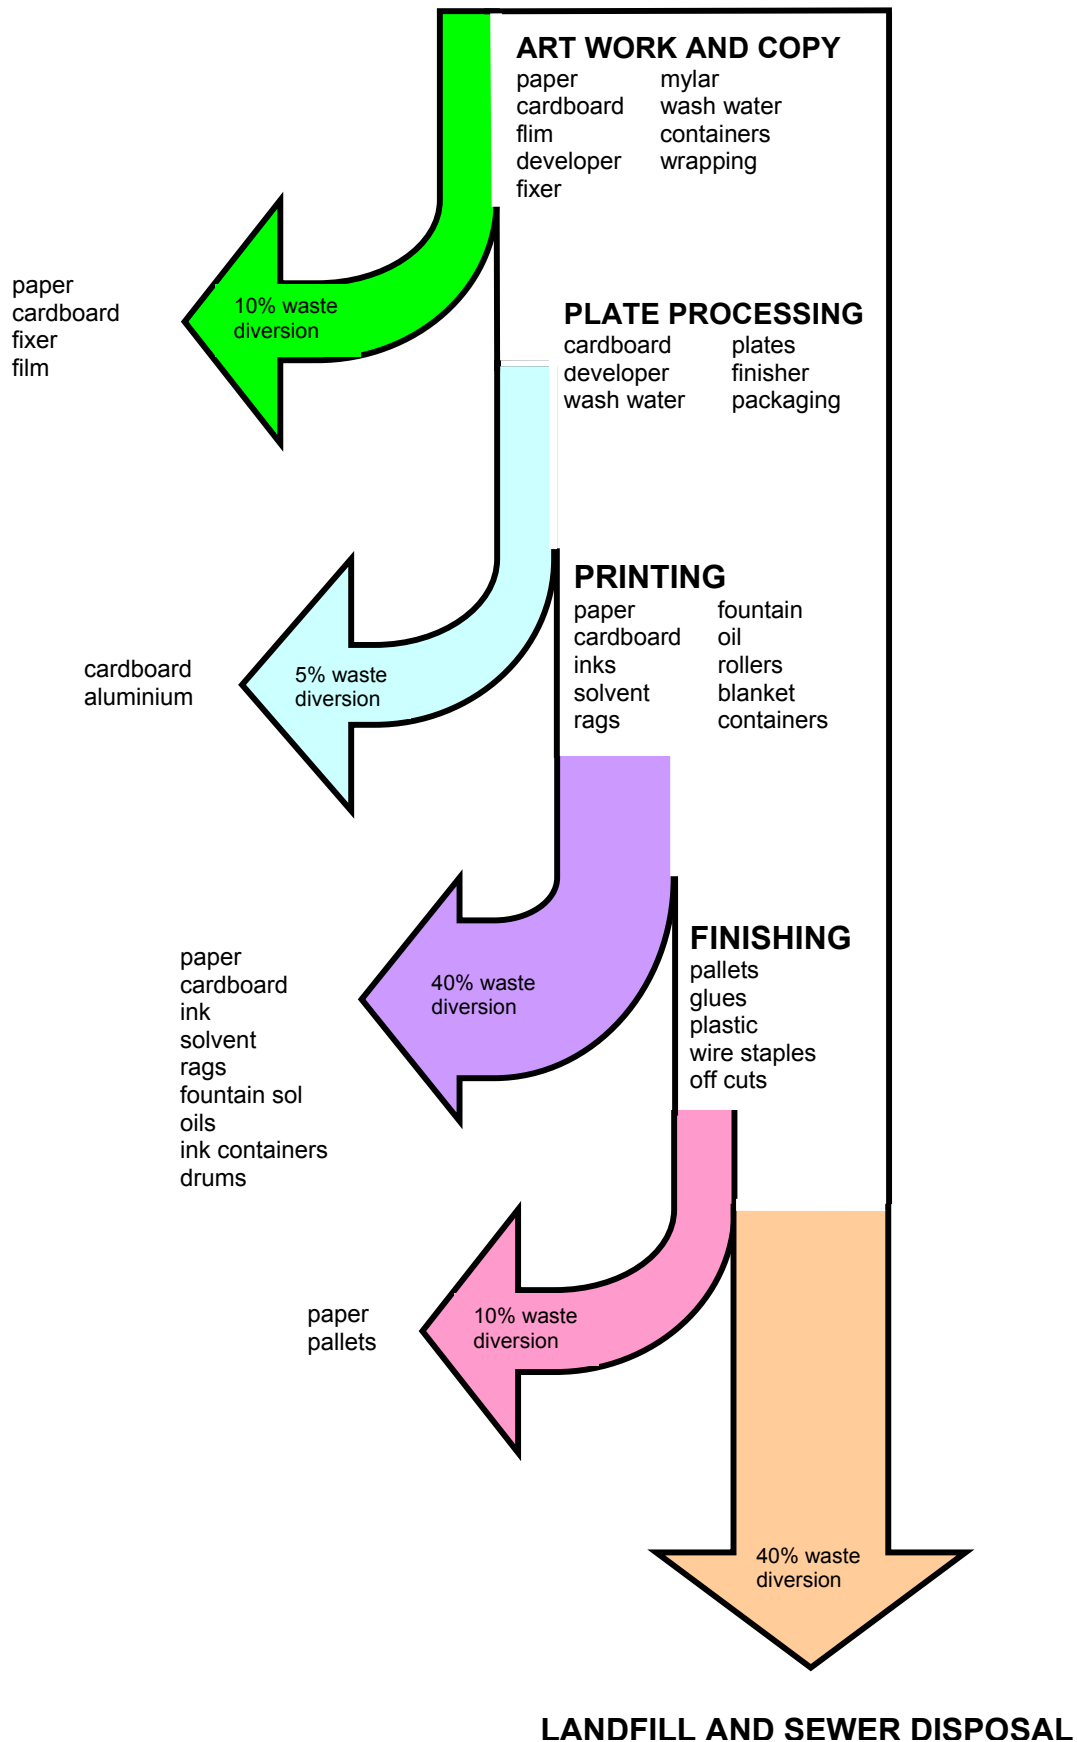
ART WORK AND COPY
paper
cardboard
flim
developer
fixer
mylar
wash water
containers
wrapping

paper
cardboard
fixer
film

10% waste diversion

PLATE PROCESSING
cardboard
developer
wash water
plates
finisher
packaging

cardboard
aluminium

5% waste diversion

PRINTING
paper
cardboard
inks
solvent
rags
fountain
oil
rollers
blanket
containers

paper
cardboard
ink
solvent
rags
fountain sol
oils
ink containers
drums

40% waste diversion

FINISHING
pallets
glues
plastic
wire staples
off cuts

paper
pallets

10% waste diversion

40% waste diversion

LANDFILL AND SEWER DISPOSAL